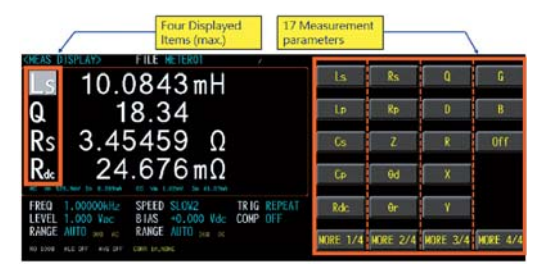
Four Displayed Items (max.)

17 Measurement parameters

<MEAS DISPLAY> FILE METER01

Ls 10.0843mH
Q 18.34
Rs 3.45459 Ω
Rdc 24.676mΩ

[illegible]

FREQ 1.00000kHz SPEED SLOW2 TRIG REPEAT
LEVEL 1.000 Vac BIAS +0.000 Vdc COMP OFF
RANGE AUTO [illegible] RANGE AUTO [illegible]

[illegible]

| Ls | Rs | Q | G |
|---|---|---|---|
| Lp | Rp | D | B |
| Cs | Z | R | Off |
| Cp | θd | X | |
| Rdc | θr | Y | |
| MORE 1/4 | MORE 2/4 | MORE 3/4 | MORE 4/4 |